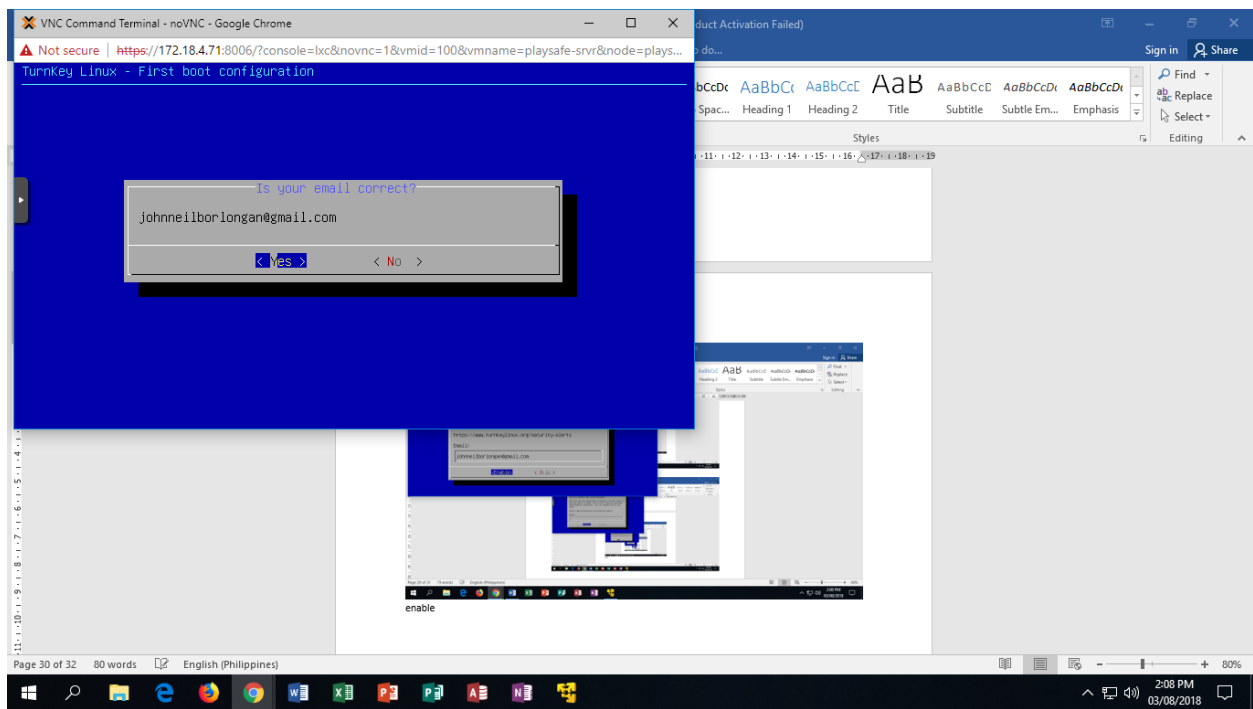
VNC Command Terminal - noVNC - Google Chrome

Not secure | https://172.18.4.71:8006/?console=lxc&novnc=1&vmid=100&vmname=playsafe-srvr&node=plays...

TurnKey Linux - First boot configuration

Is your email correct?

johnneilborlongan@gmail.com

< Yes >    < No >

duct Activation Failed)

o do...

Sign in  Share

bCcDc  AaBbCc  AaBbCcD  AaB  AaBbCcD  AaBbCcDc  AaBbCcDc

Spac...  Heading 1  Heading 2  Title  Subtitle  Subtle Em...  Emphasis

Styles

Find
Replace
Select
Editing

enable

Page 30 of 32   80 words   English (Philippines)

80%

2:08 PM
03/08/2018